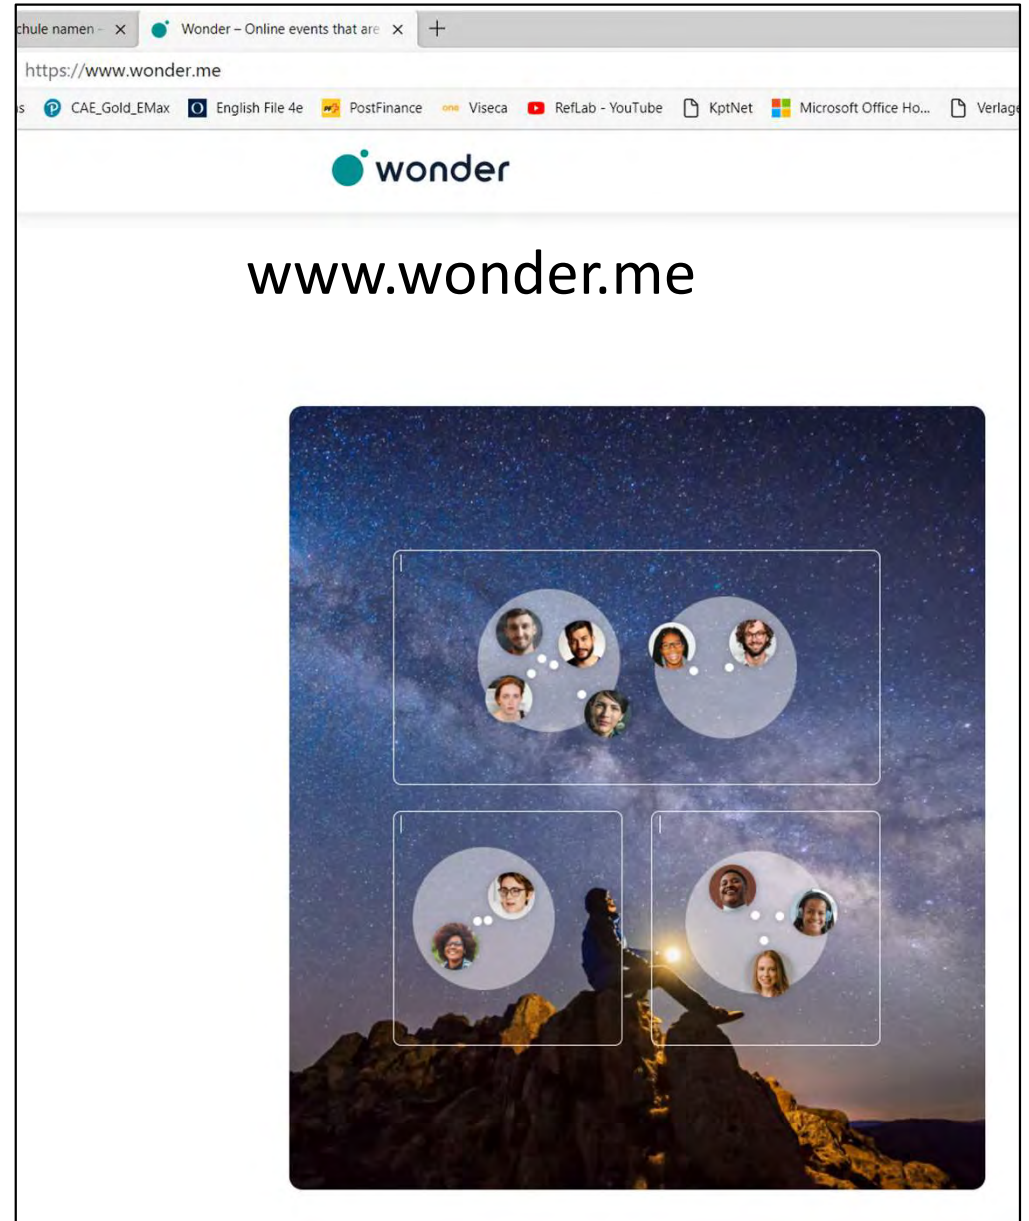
chule namen - ×
Wonder – Online events that are ×
+
https://www.wonder.me
s CAE_Gold_EMax English File 4e PostFinance Viseca RefLab - YouTube KptNet Microsoft Office Ho... Verlage

wonder

www.wonder.me